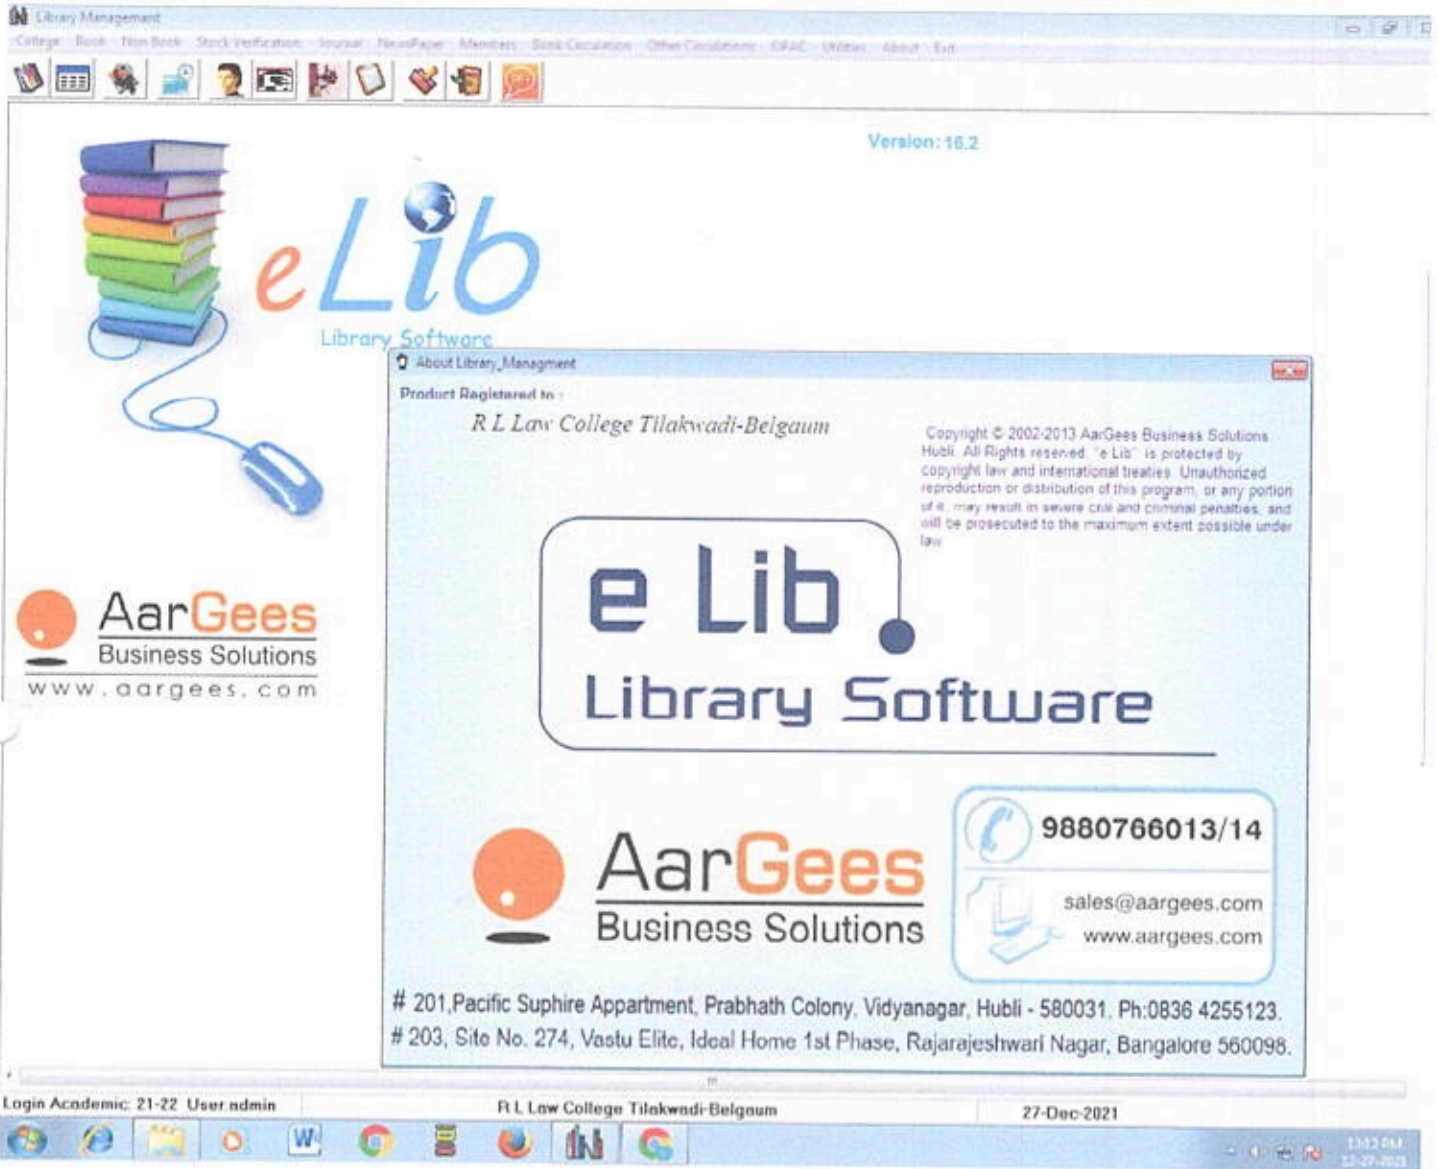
Library Management

College Book Non Book Stock Verification Journal NewsPaper Members Book Circulation Other Circulations OPAC Utilities About Exit

Version: 16.2

eLib
Library Software

AarGees
Business Solutions
www.aargees.com

About Library_Managment

Product Registered to :

R L Law College Tilakwadi-Belgaum

Copyright © 2002-2013 AarGees Business Solutions Hubli. All Rights reserved. "e Lib" is protected by copyright law and international treaties. Unauthorized reproduction or distribution of this program, or any portion of it, may result in severe civil and criminal penalties, and will be prosecuted to the maximum extent possible under law.

e Lib
Library Software

AarGees
Business Solutions

9880766013/14

sales@aargees.com
www.aargees.com

# 201,Pacific Suphire Appartment, Prabhath Colony, Vidyanagar, Hubli - 580031. Ph:0836 4255123.
# 203, Site No. 274, Vastu Elite, Ideal Home 1st Phase, Rajarajeshwari Nagar, Bangalore 560098.

Login Academic: 21-22 User:admin
R L Law College Tilakwadi-Belgaum
27-Dec-2021

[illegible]
12-27-2021